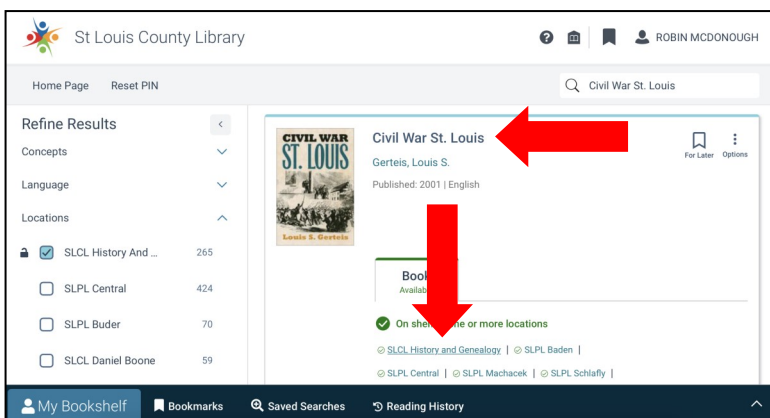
St Louis County Library

ROBIN MCDONOUGH

Home Page Reset PIN

Civil War St. Louis

Refine Results

Concepts

Language

Locations

SLCL History And ... 265

SLPL Central 424

SLPL Buder 70

SLCL Daniel Boone 59

CIVIL WAR ST. LOUIS Louis S. Gerteis

Civil War St. Louis

Gerteis, Louis S.

Published: 2001 | English

For Later Options

Book

Availab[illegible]

On shel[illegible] ne or more locations

SLCL History and Genealogy | SLPL Baden |

SLPL Central | SLPL Machacek | SLPL Schlafly |

My Bookshelf Bookmarks Saved Searches Reading History